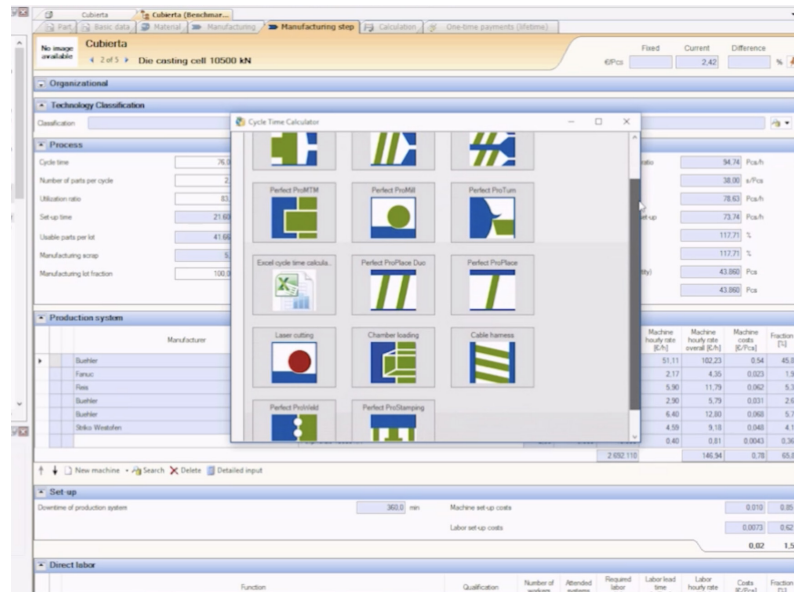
Cubierta | Cubierta (Benchmar...
Part | Basic data | Material | Manufacturing | Manufacturing step | Calculation | One-time payments (lifetime)

No image available
Cubierta
2 of 5 Die casting cell 10500 kN

€/Pcs
Fixed
Current 2,42
Difference %

Organizational

Technology Classification

Classification

Process

Cycle time 76.9
Number of parts per cycle 2
Utilization ratio 83
Set-up time 21.68
Usable parts per lot 41.66
Manufacturing scrap 5
Manufacturing lot fraction 100.0

94.74 Pcs/h
38.00 s/Pcs
78.63 Pcs/h
73.74 Pcs/h
117.71 %
117.71 %
43.860 Pcs
43.860 Pcs

Cycle Time Calculator

Perfect ProMTM
Perfect ProMill
Perfect ProTurn
Excel cycle time calcula...
Perfect ProPlace Duo
Perfect ProPlace
Laser cutting
Chamber loading
Cable harness
Perfect ProWeld
Perfect ProStamping

Production system

Manufacturer
Buehler
Fanuc
Ries
Buehler
Buehler
Striko Westofen

| Machine hourly rate [€/h] | Machine hourly rate overall [€/h] | Machine costs [€/Pcs] | Fraction [%] |
|---|---|---|---|
| 51.11 | 102.23 | 0.54 | 45.0 |
| 2.17 | 4.35 | 0.023 | 1.9 |
| 5.90 | 11.79 | 0.062 | 5.1 |
| 2.90 | 5.79 | 0.031 | 2.6 |
| 6.40 | 12.80 | 0.068 | 5.7 |
| 4.59 | 9.18 | 0.048 | 4.1 |
| 0.40 | 0.81 | 0.0043 | 0.36 |
| 2 692 110 | 146.94 | 0.78 | 65.8 |

New machine Search Delete Detailed input

Set-up

Downtime of production system 360.0 min
Machine set-up costs 0.010 0.85
Labor set-up costs 0.0073 0.62
0.02 1.5

Direct labor

Function
Qualification
Number of workers
Attended systems
Required labor
Labor lead time
Labor hourly rate
Costs [€/Pcs]
Fraction [%]